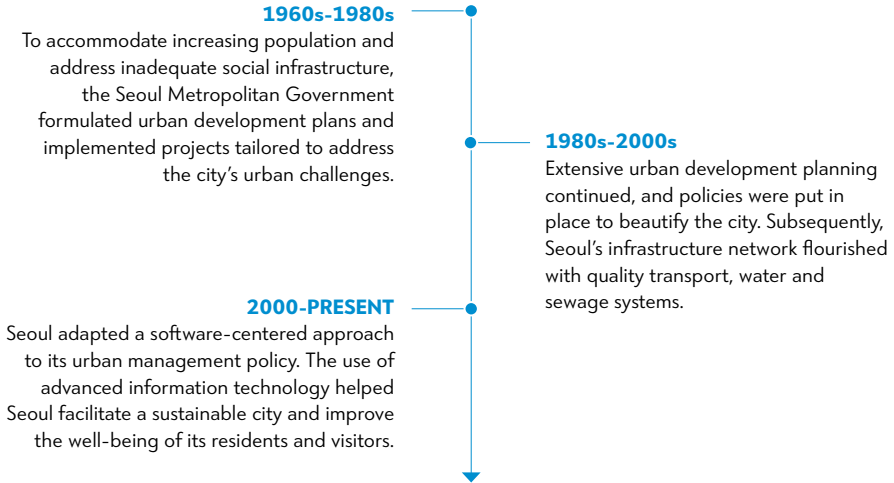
1960s-1980s

To accommodate increasing population and address inadequate social infrastructure, the Seoul Metropolitan Government formulated urban development plans and implemented projects tailored to address the city's urban challenges.

1980s-2000s

Extensive urban development planning continued, and policies were put in place to beautify the city. Subsequently, Seoul's infrastructure network flourished with quality transport, water and sewage systems.

2000-PRESENT

Seoul adapted a software-centered approach to its urban management policy. The use of advanced information technology helped Seoul facilitate a sustainable city and improve the well-being of its residents and visitors.